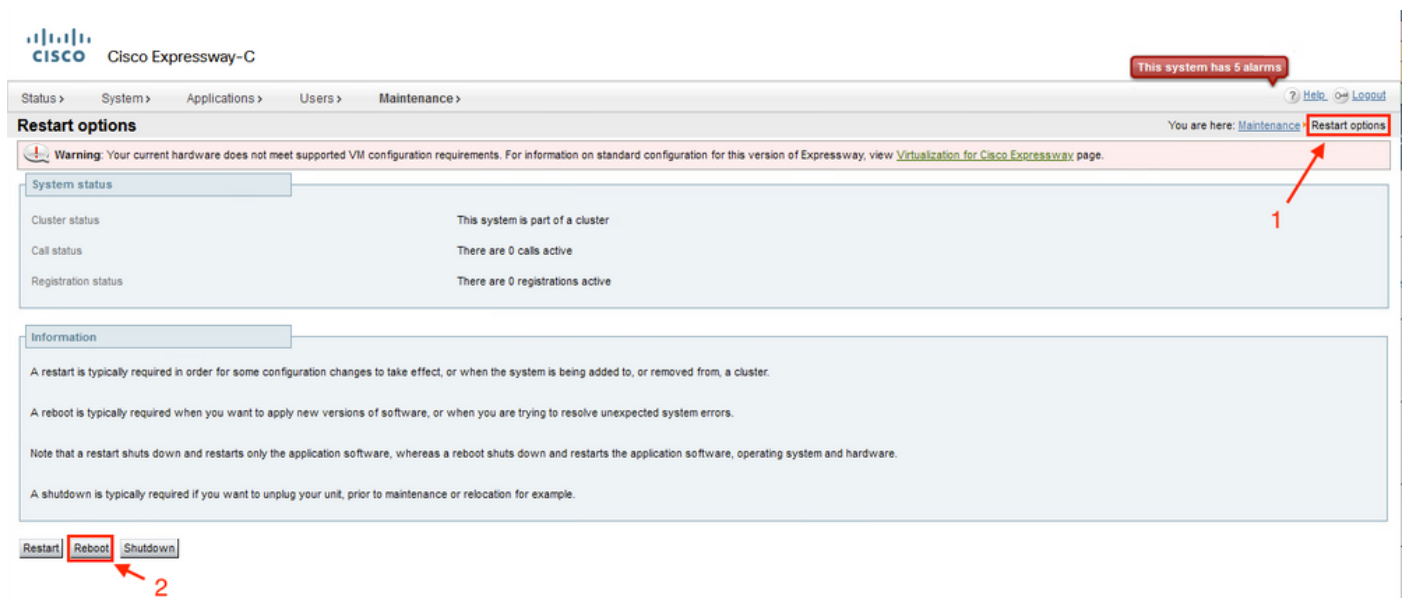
cisco Cisco Expressway-C

This system has 5 alarms

Status › System › Applications › Users › Maintenance ›

Help Logout

Restart options

You are here: Maintenance › Restart options

Warning: Your current hardware does not meet supported VM configuration requirements. For information on standard configuration for this version of Expressway, view Virtualization for Cisco Expressway page.

System status

| Cluster status | This system is part of a cluster |
|---|---|
| Call status | There are 0 calls active |
| Registration status | There are 0 registrations active |

1

Information

A restart is typically required in order for some configuration changes to take effect, or when the system is being added to, or removed from, a cluster.

A reboot is typically required when you want to apply new versions of software, or when you are trying to resolve unexpected system errors.

Note that a restart shuts down and restarts only the application software, whereas a reboot shuts down and restarts the application software, operating system and hardware.

A shutdown is typically required if you want to unplug your unit, prior to maintenance or relocation for example.

Restart Reboot Shutdown

2